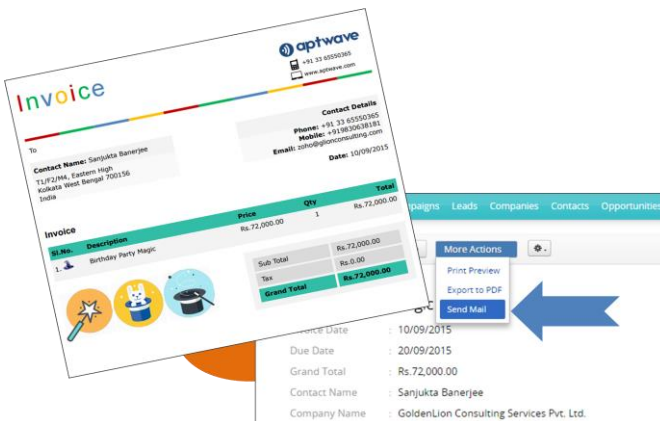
aptwave
+91 33 65550365
www.aptwave.com

Invoice

Contact Details
Phone: +91 33 65550365
Mobile: +919830638181
Email: zoho@glionconsulting.com
Date: 10/09/2015

To

Contact Name: Sanjukta Banerjee
T1/F2/M4, Eastern High
Kolkata West Bengal 700156
India

Invoice

| Sl.No. | Description | Price | Qty | Total |
|---|---|---|---|---|
| 1 | Birthday Party Magic | Rs.72,000.00 | 1 | Rs.72,000.00 |

| Sub Total | Rs.72,000.00 |
|---|---|
| Tax | Rs.0.00 |
| Grand Total | Rs.72,000.00 |

mpaigns Leads Companies Contacts Opportunities

More Actions
Print Preview
Export to PDF
Send Mail

oice Date : 10/09/2015
Due Date : 20/09/2015
Grand Total : Rs.72,000.00
Contact Name : Sanjukta Banerjee
Company Name : GoldenLion Consulting Services Pvt. Ltd.